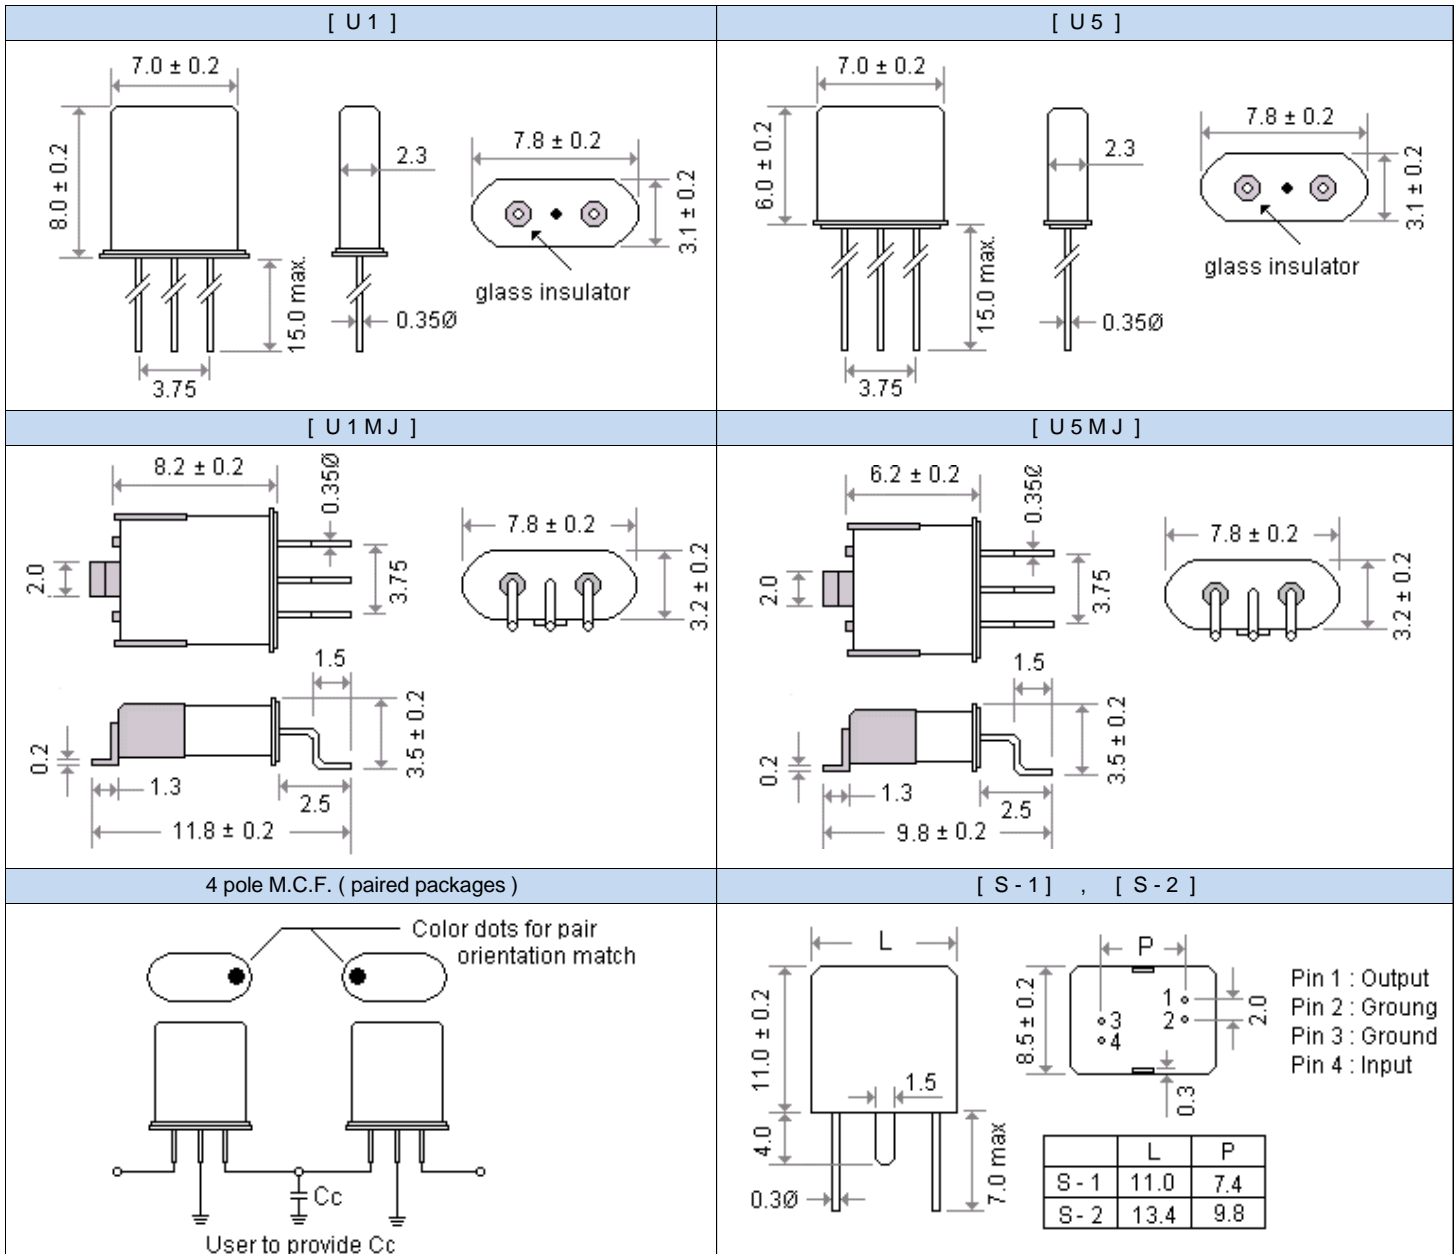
[ U 1 ]

7.0 ± 0.2
8.0 ± 0.2
2.3
7.8 ± 0.2
3.1 ± 0.2
glass insulator
15.0 max.
0.35Ø
3.75

[ U 5 ]

7.0 ± 0.2
6.0 ± 0.2
2.3
7.8 ± 0.2
3.1 ± 0.2
glass insulator
15.0 max.
0.35Ø
3.75

[ U 1 M J ]

8.2 ± 0.2
0.35Ø
2.0
3.75
7.8 ± 0.2
3.2 ± 0.2
1.5
3.5 ± 0.2
0.2
1.3
2.5
11.8 ± 0.2

[ U 5 M J ]

6.2 ± 0.2
0.35Ø
2.0
3.75
7.8 ± 0.2
3.2 ± 0.2
1.5
3.5 ± 0.2
0.2
1.3
2.5
9.8 ± 0.2

4 pole M.C.F. ( paired packages )

Color dots for pair orientation match
Cc
User to provide Cc

[ S - 1 ] , [ S - 2 ]

L
11.0 ± 0.2
1.5
4.0
0.3Ø
7.0 max
P
8.5 ± 0.2
1
2
3
4
2.0
0.3
Pin 1 : Output
Pin 2 : Groung
Pin 3 : Ground
Pin 4 : Input

| | L | P |
|---|---|---|
| S - 1 | 11.0 | 7.4 |
| S - 2 | 13.4 | 9.8 |